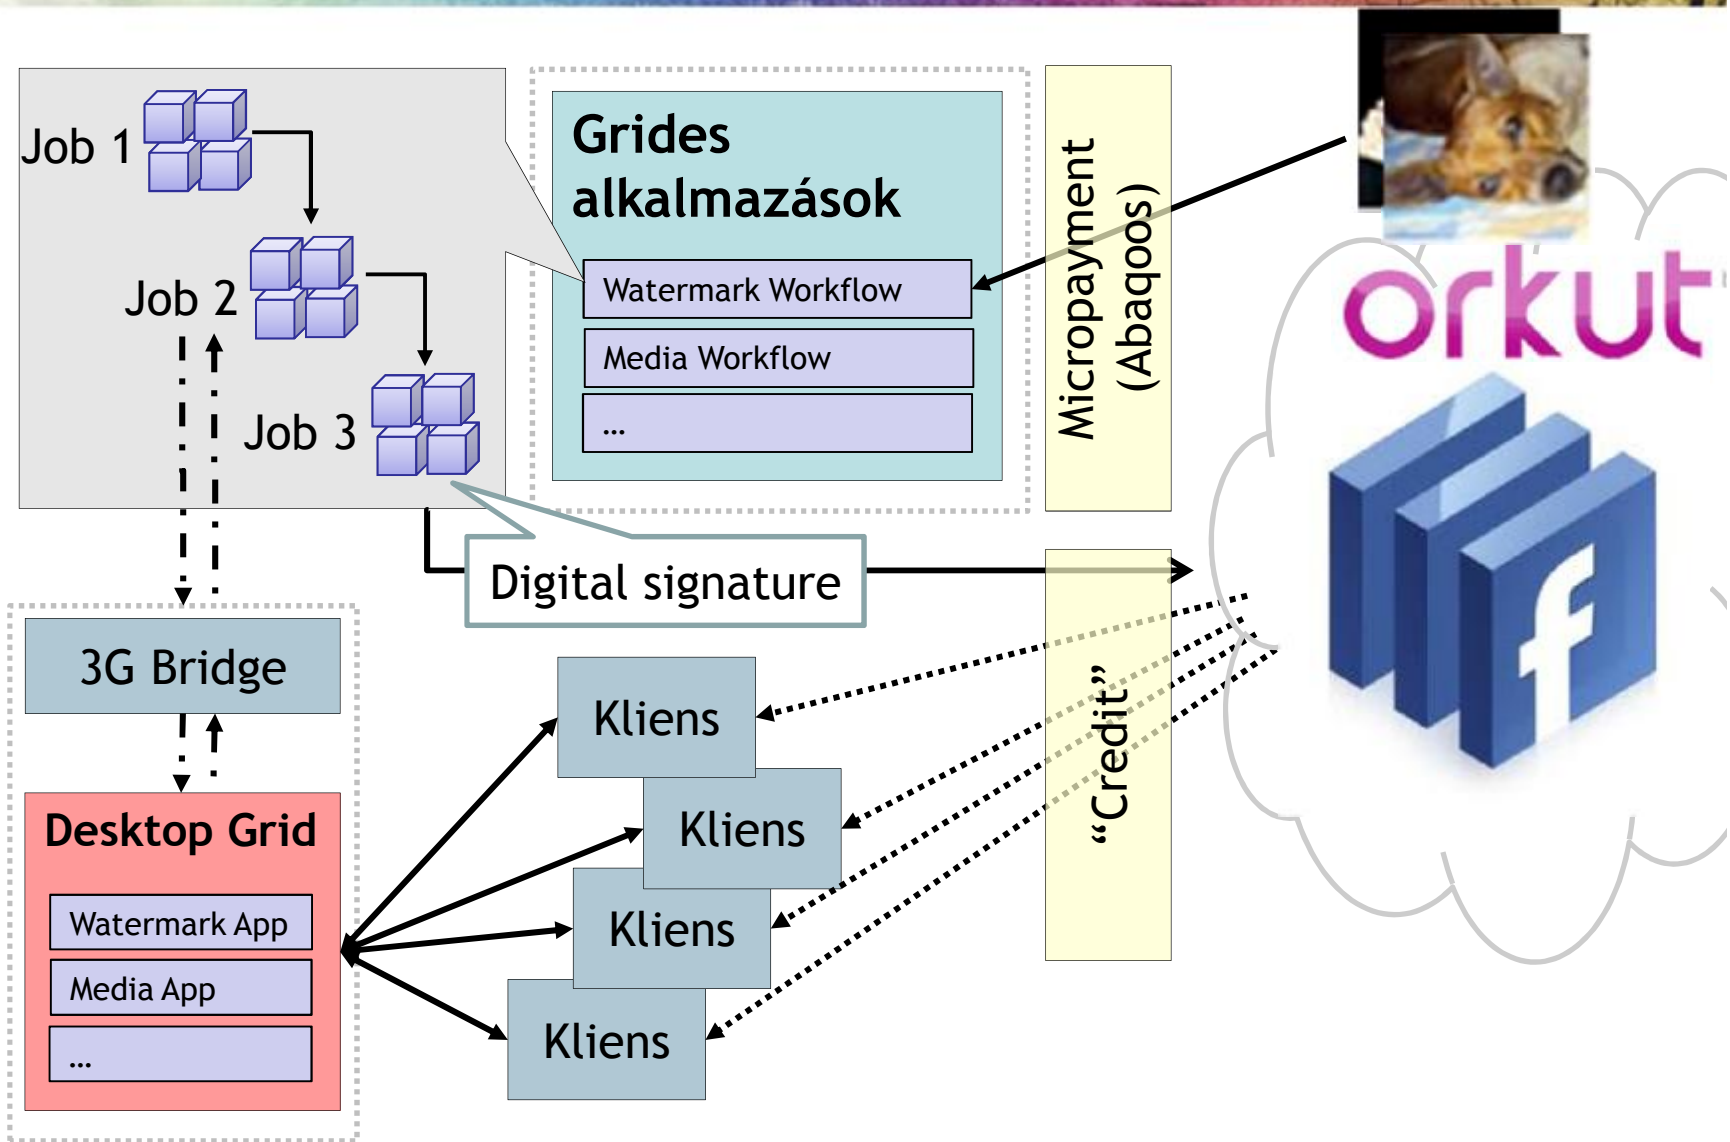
Job 1

Job 2

Job 3

Grides alkalmazások

Watermark Workflow

Media Workflow

...

Micropayment (Abaqoos)

orkut

Digital signature

3G Bridge

Desktop Grid

Watermark App

Media App

...

Kliens

Kliens

Kliens

Kliens

“Credit”